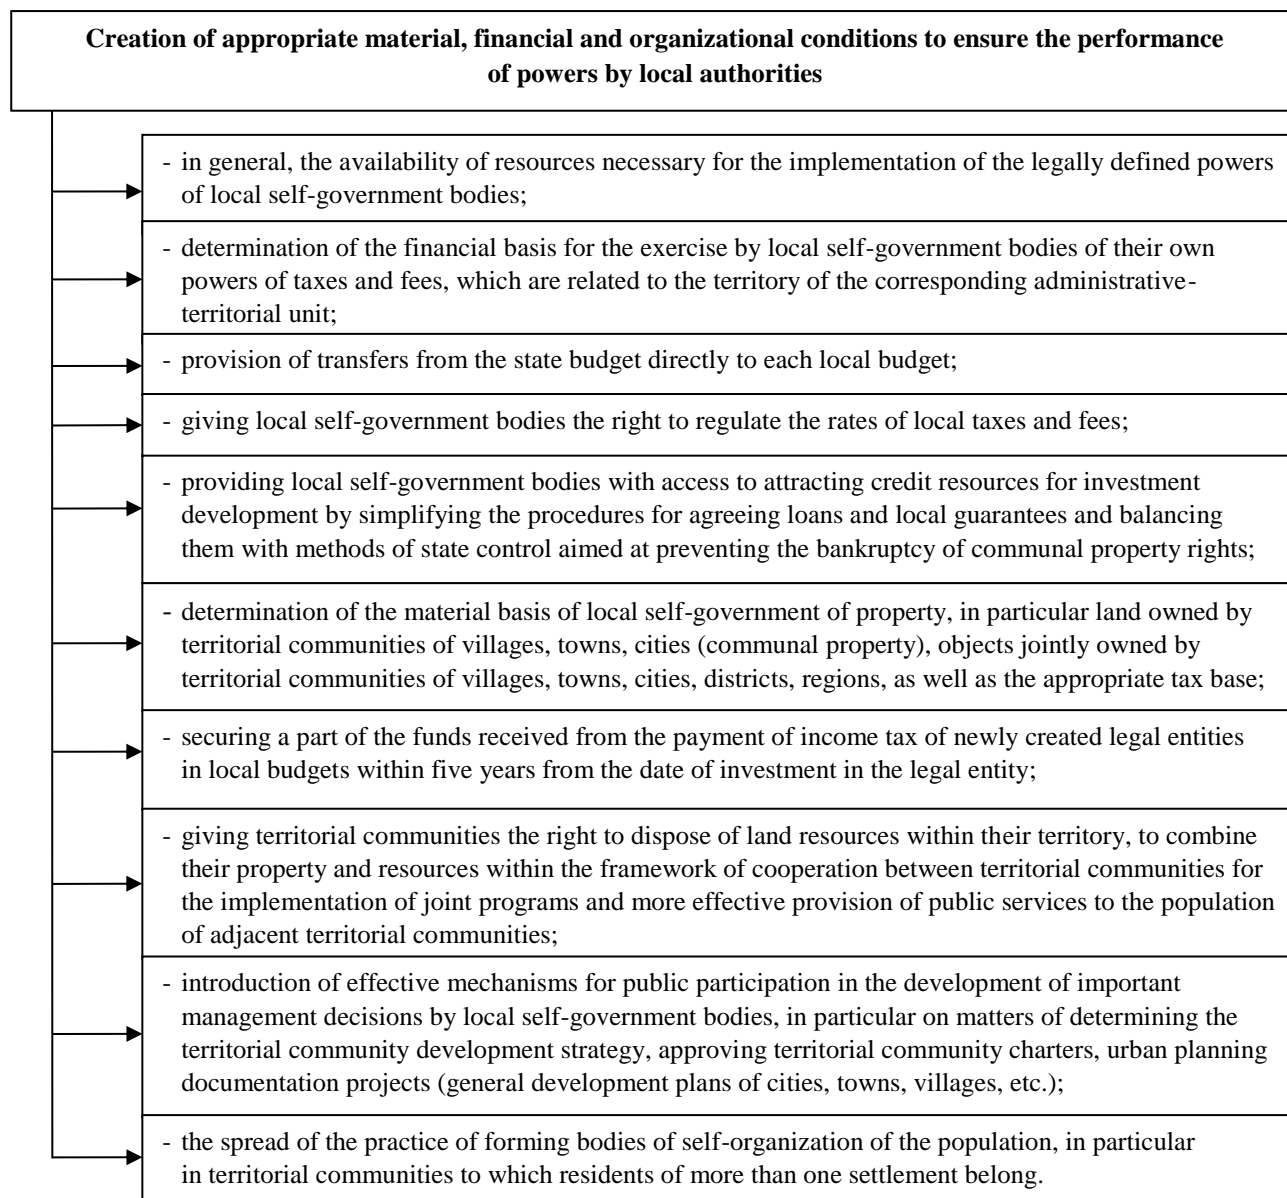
**Creation of appropriate material, financial and organizational conditions to ensure the performance of powers by local authorities**

- in general, the availability of resources necessary for the implementation of the legally defined powers of local self-government bodies;

- determination of the financial basis for the exercise by local self-government bodies of their own powers of taxes and fees, which are related to the territory of the corresponding administrative-territorial unit;

- provision of transfers from the state budget directly to each local budget;

- giving local self-government bodies the right to regulate the rates of local taxes and fees;

- providing local self-government bodies with access to attracting credit resources for investment development by simplifying the procedures for agreeing loans and local guarantees and balancing them with methods of state control aimed at preventing the bankruptcy of communal property rights;

- determination of the material basis of local self-government of property, in particular land owned by territorial communities of villages, towns, cities (communal property), objects jointly owned by territorial communities of villages, towns, cities, districts, regions, as well as the appropriate tax base;

- securing a part of the funds received from the payment of income tax of newly created legal entities in local budgets within five years from the date of investment in the legal entity;

- giving territorial communities the right to dispose of land resources within their territory, to combine their property and resources within the framework of cooperation between territorial communities for the implementation of joint programs and more effective provision of public services to the population of adjacent territorial communities;

- introduction of effective mechanisms for public participation in the development of important management decisions by local self-government bodies, in particular on matters of determining the territorial community development strategy, approving territorial community charters, urban planning documentation projects (general development plans of cities, towns, villages, etc.);

- the spread of the practice of forming bodies of self-organization of the population, in particular in territorial communities to which residents of more than one settlement belong.